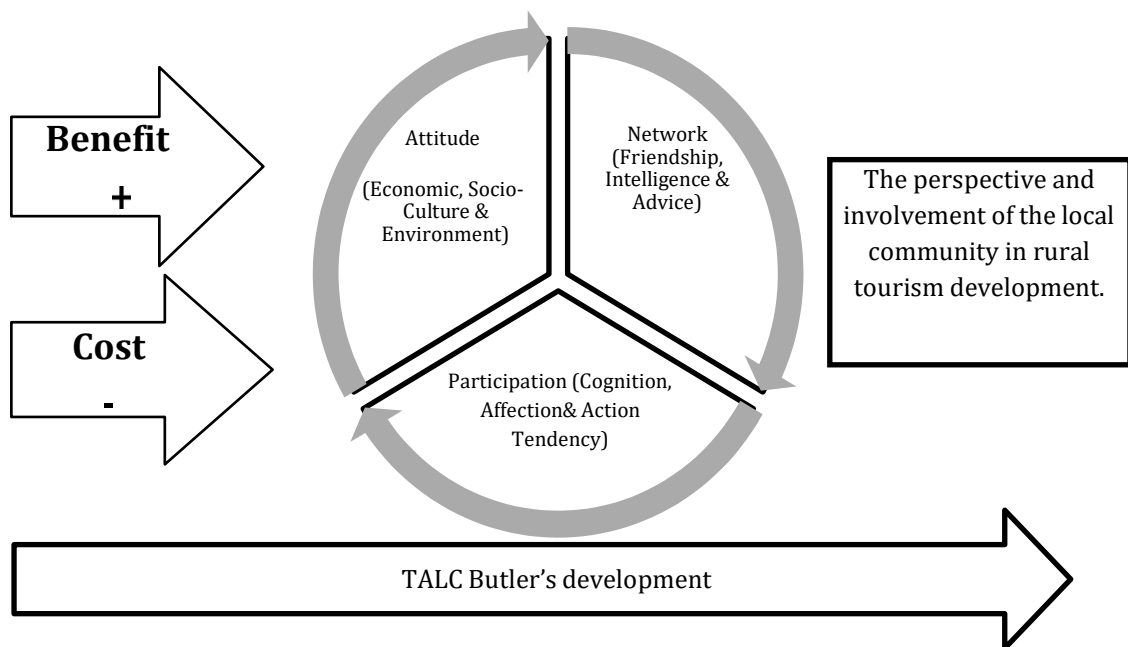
Benefit
+

Cost
-

Attitude

(Economic, Socio-Culture & Environment)

Network (Friendship, Intelligence & Advice)

Participation (Cognition, Affection& Action Tendency)

The perspective and involvement of the local community in rural tourism development.

TALC Butler's development